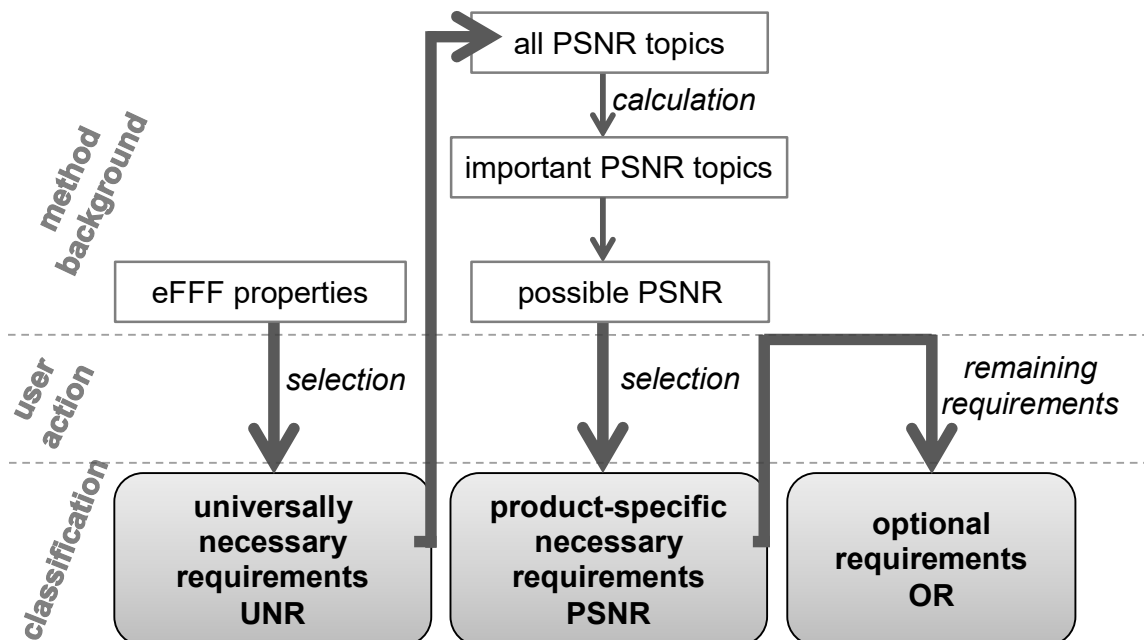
method background

user action

classification

all PSNR topics

calculation

important PSNR topics

eFFF properties

possible PSNR

selection

selection

remaining requirements

universally necessary requirements UNR

product-specific necessary requirements PSNR

optional requirements OR